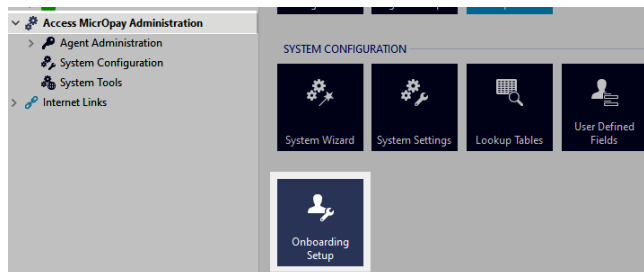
Access MicrOpay Administration
Agent Administration
System Configuration
System Tools
Internet Links

SYSTEM CONFIGURATION

System Wizard
System Settings
Lookup Tables
User Defined Fields
Onboarding Setup